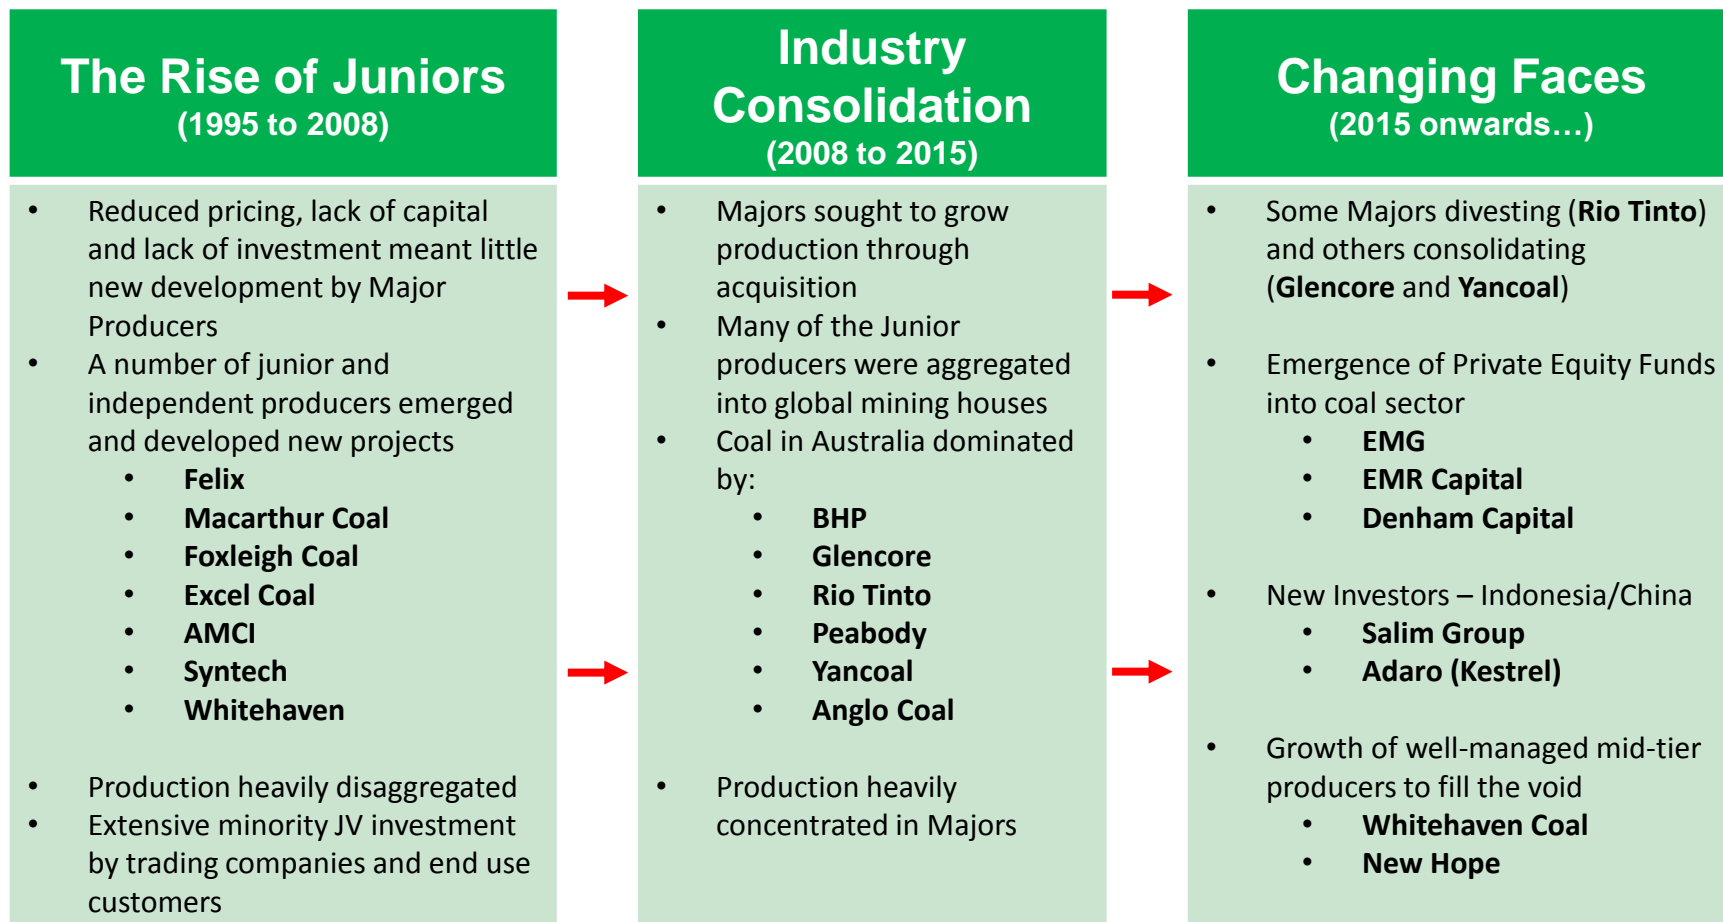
The Rise of Juniors
(1995 to 2008)

- Reduced pricing, lack of capital and lack of investment meant little new development by Major Producers
- A number of junior and independent producers emerged and developed new projects
  - Felix
  - Macarthur Coal
  - Foxleigh Coal
  - Excel Coal
  - AMCI
  - Syntech
  - Whitehaven
- Production heavily disaggregated
- Extensive minority JV investment by trading companies and end use customers

Industry Consolidation
(2008 to 2015)

- Majors sought to grow production through acquisition
- Many of the Junior producers were aggregated into global mining houses
- Coal in Australia dominated by:
  - BHP
  - Glencore
  - Rio Tinto
  - Peabody
  - Yancoal
  - Anglo Coal
- Production heavily concentrated in Majors

Changing Faces
(2015 onwards…)

- Some Majors divesting (Rio Tinto) and others consolidating (Glencore and Yancoal)
- Emergence of Private Equity Funds into coal sector
  - EMG
  - EMR Capital
  - Denham Capital
- New Investors – Indonesia/China
  - Salim Group
  - Adaro (Kestrel)
- Growth of well-managed mid-tier producers to fill the void
  - Whitehaven Coal
  - New Hope